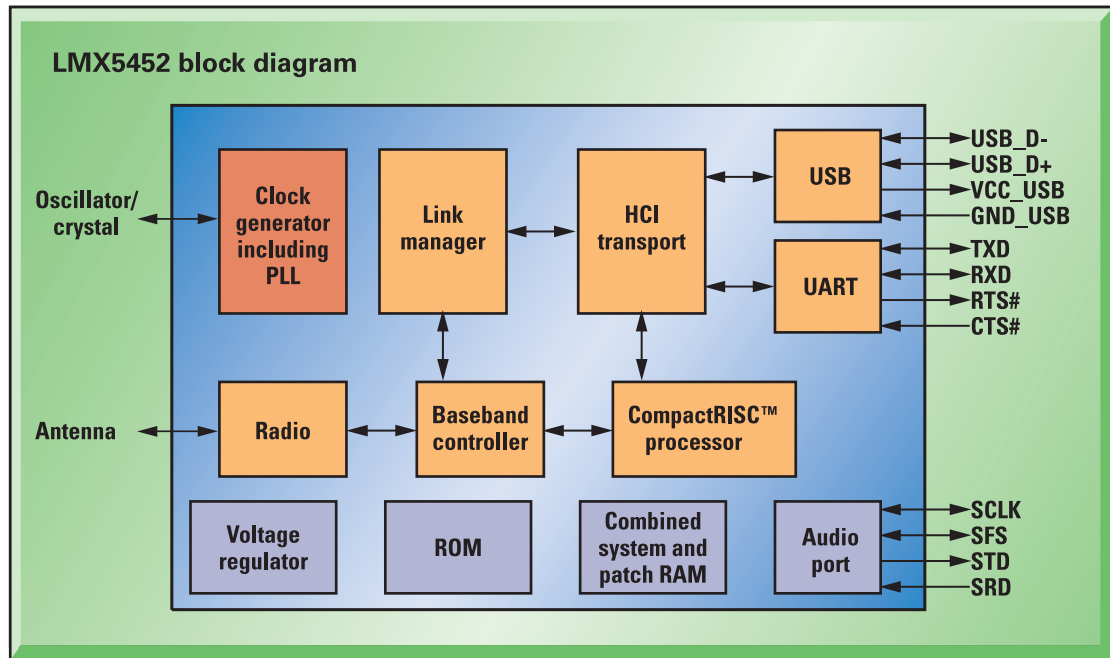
LMX5452 block diagram

Oscillator/ crystal

Clock generator including PLL

Link manager

HCI transport

USB

USB_D-
USB_D+
VCC_USB
GND_USB

UART

TXD
RXD
RTS#
CTS#

Antenna

Radio

Baseband controller

CompactRISC™ processor

Voltage regulator

ROM

Combined system and patch RAM

Audio port

SCLK
SFS
STD
SRD